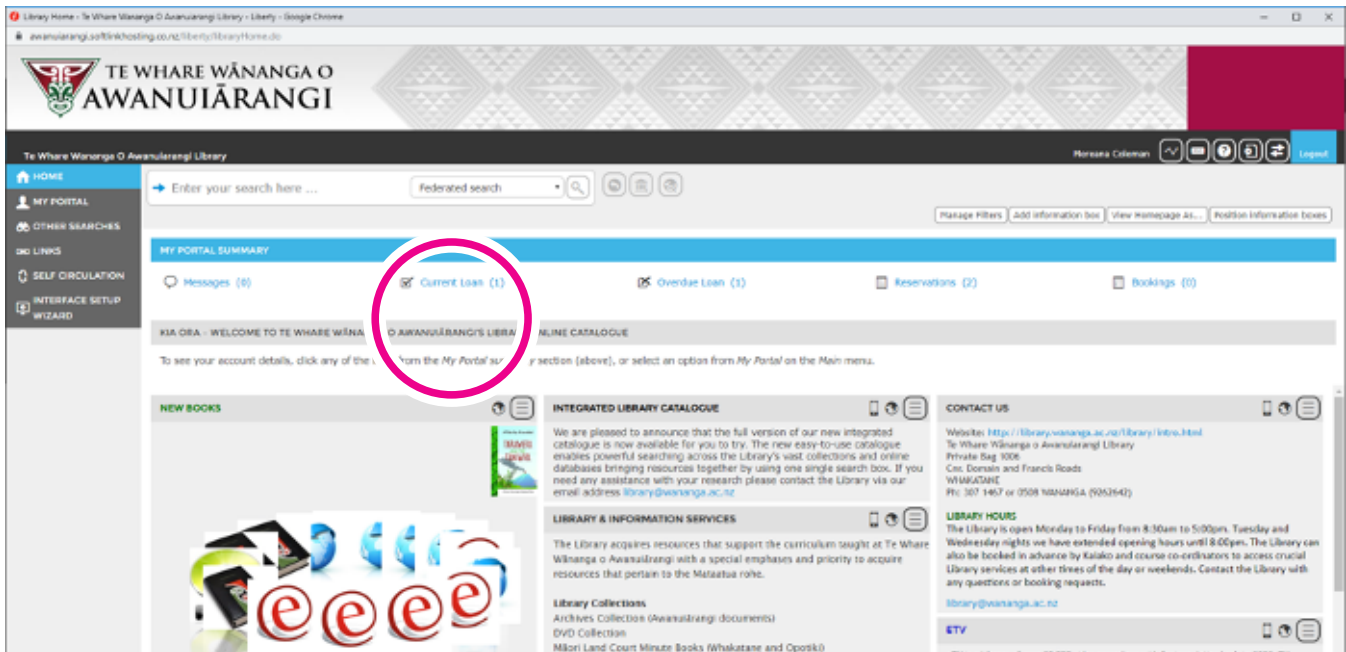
Library Home - Te Whare Wānanga O Awanuiārangi Library - Liberty - Google Chrome

awanuiarangi.softlinkhosting.co.nz/liberty/libraryHome.do

TE WHARE WĀNANGA O AWANUIĀRANGI

Te Whare Wananga O Awanuiarangi Library

Moreana Coleman

Logout

HOME
MY PORTAL
OTHER SEARCHES
LINKS
SELF CIRCULATION
INTERFACE SETUP WIZARD

Enter your search here ...

Federated search

Manage Filters | Add information box | View Homepage As... | Position information boxes

MY PORTAL SUMMARY

Messages (0) | Current Loan (1) | Overdue Loan (1) | Reservations (2) | Bookings (0)

KIA ORA - WELCOME TO TE WHARE WĀNA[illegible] O AWANUIĀRANGI'S LIBRA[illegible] ONLINE CATALOGUE

To see your account details, click any of the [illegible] from the My Portal su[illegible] section (above), or select an option from My Portal on the Main menu.

NEW BOOKS

INTEGRATED LIBRARY CATALOGUE

We are pleased to announce that the full version of our new integrated catalogue is now available for you to try. The new easy-to-use catalogue enables powerful searching across the Library's vast collections and online databases bringing resources together by using one single search box. If you need any assistance with your research please contact the Library via our email address library@wananga.ac.nz

LIBRARY & INFORMATION SERVICES

The Library acquires resources that support the curriculum taught at Te Whare Wānanga o Awanuiārangi with a special emphases and priority to acquire resources that pertain to the Mataatua rohe.

Library Collections
Archives Collection (Awanuiārangi documents)
DVD Collection
Māori Land Court Minute Books (Whakatane and Opotiki)

CONTACT US

Website: http://library.wananga.ac.nz/library/intro.html
Te Whare Wānanga o Awanuiārangi Library
Private Bag 1006
Cnr. Domain and Francis Roads
WHAKATANE
Ph: 307 1467 or 0508 WANANGA (9262642)

LIBRARY HOURS
The Library is open Monday to Friday from 8:30am to 5:00pm. Tuesday and Wednesday nights we have extended opening hours until 8:00pm. The Library can also be booked in advance by Kaiako and course co-ordinators to access crucial Library services at other times of the day or weekends. Contact the Library with any questions or booking requests.

library@wananga.ac.nz

ETV